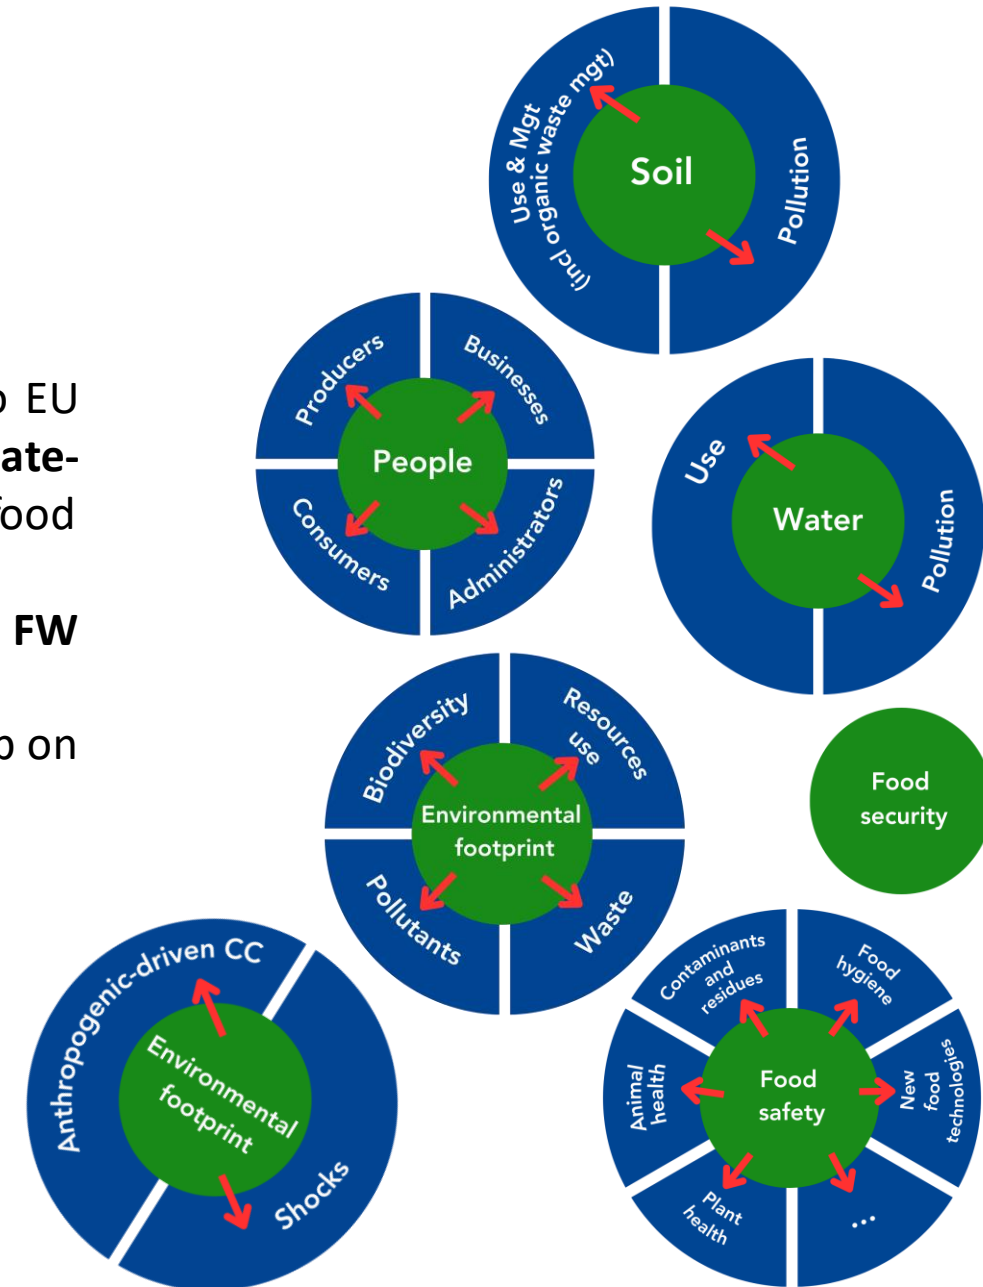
Use & Mgt (incl organic waste mgt)
Soil
Pollution

o EU
ate-
food

FW

o on

Producers
Businesses
People
Consumers
Administrators

Use
Water
Pollution

Biodiversity
Resources use
Environmental footprint
Pollutants
Waste

Food security

Anthropogenic-driven CC
Environmental footprint
Shocks

Contaminants and residues
Food hygiene
Animal health
Food safety
New food technologies
Plant health
...